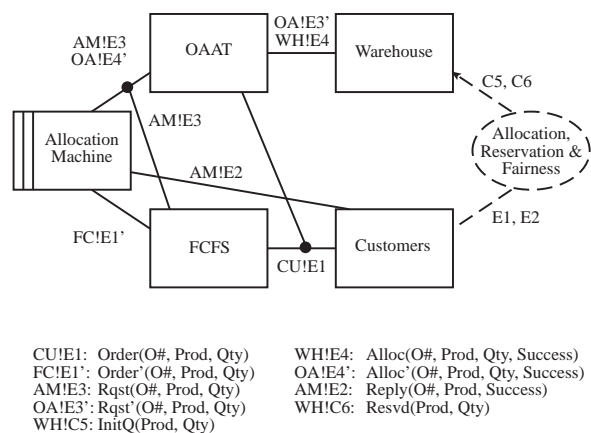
AM!E3
OA!E4'

OAAT

OA!E3'
WH!E4

Warehouse

C5, C6

Allocation Machine

AM!E3

AM!E2

Allocation, Reservation & Fairness

FC!E1'

FCFS

CU!E1

Customers

E1, E2

CU!E1: Order(O#, Prod, Qty)
FC!E1': Order'(O#, Prod, Qty)
AM!E3: Rqst(O#, Prod, Qty)
OA!E3': Rqst'(O#, Prod, Qty)
WH!C5: InitQ(Prod, Qty)

WH!E4: Alloc(O#, Prod, Qty, Success)
OA!E4': Alloc'(O#, Prod, Qty, Success)
AM!E2: Reply(O#, Prod, Success)
WH!C6: Resvd(Prod, Qty)